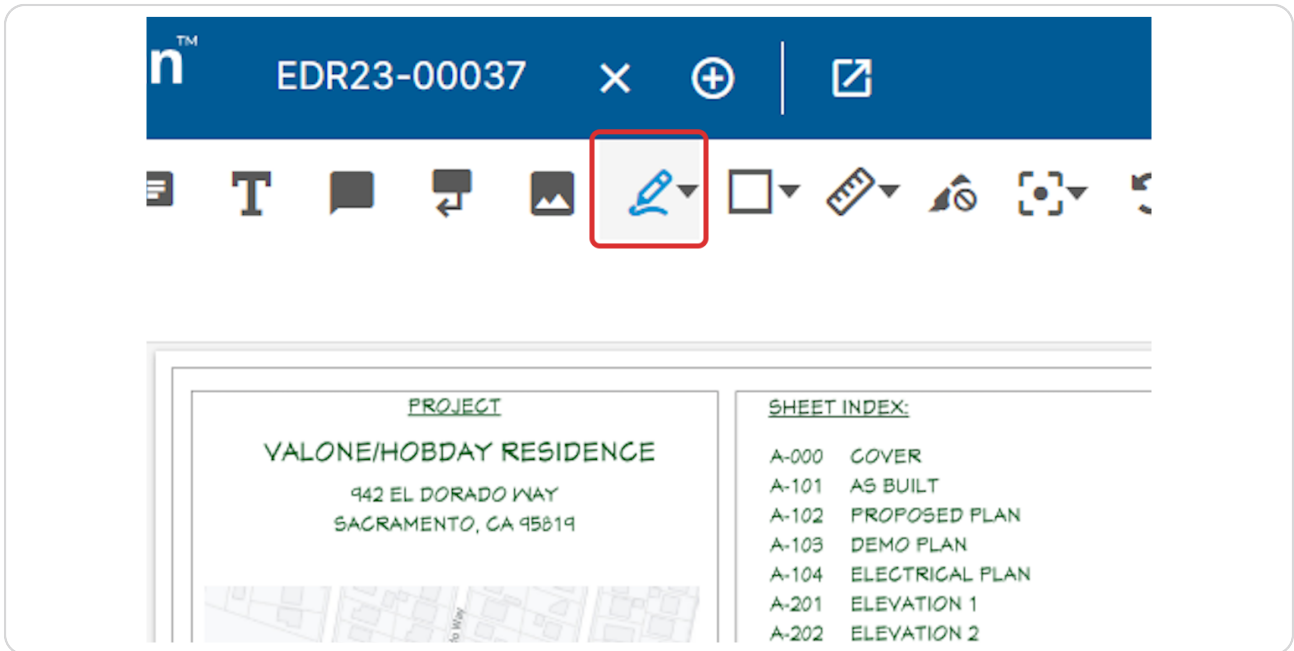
n™ EDR23-00037

PROJECT

VALONE/HOBDAY RESIDENCE

942 EL DORADO WAY
SACRAMENTO, CA 95819

SHEET INDEX:

A-000 COVER
A-101 AS BUILT
A-102 PROPOSED PLAN
A-103 DEMO PLAN
A-104 ELECTRICAL PLAN
A-201 ELEVATION 1
A-202 ELEVATION 2